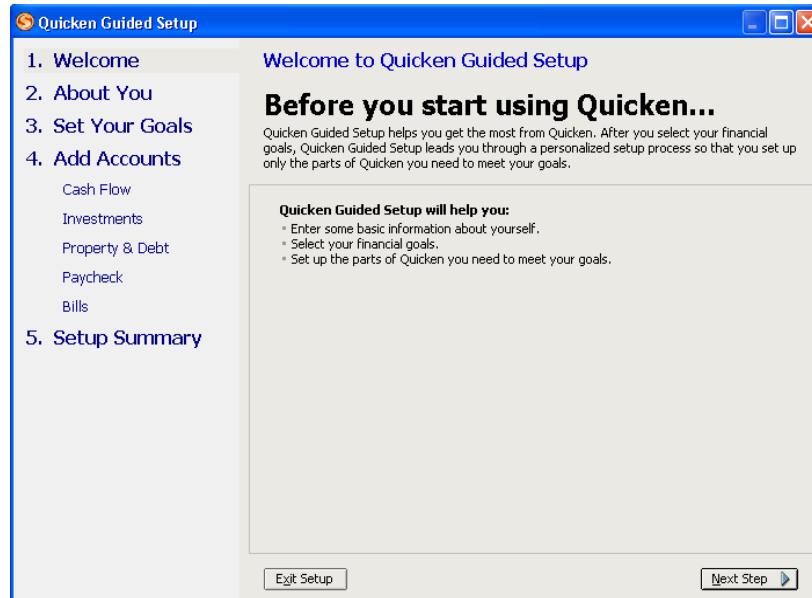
Quicken Guided Setup

1. Welcome
2. About You
3. Set Your Goals
4. Add Accounts
Cash Flow
Investments
Property & Debt
Paycheck
Bills
5. Setup Summary

Welcome to Quicken Guided Setup

Before you start using Quicken...

Quicken Guided Setup helps you get the most from Quicken. After you select your financial goals, Quicken Guided Setup leads you through a personalized setup process so that you set up only the parts of Quicken you need to meet your goals.

Quicken Guided Setup will help you:
- Enter some basic information about yourself.
- Select your financial goals.
- Set up the parts of Quicken you need to meet your goals.

Exit Setup

Next Step